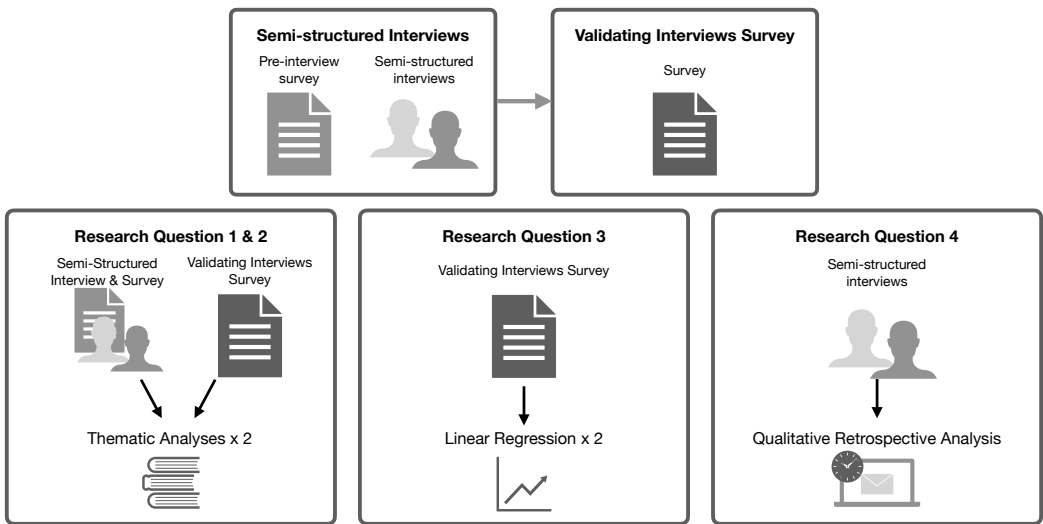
Semi-structured Interviews

Pre-interview survey

Semi-structured interviews

Validating Interviews Survey

Survey

Research Question 1 & 2

Semi-Structured Interview & Survey

Validating Interviews Survey

Thematic Analyses x 2

Research Question 3

Validating Interviews Survey

Linear Regression x 2

Research Question 4

Semi-structured interviews

Qualitative Retrospective Analysis